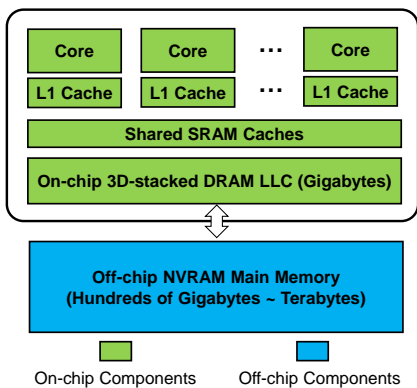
Core

Core

…

Core

L1 Cache

L1 Cache

…

L1 Cache

Shared SRAM Caches

On-chip 3D-stacked DRAM LLC (Gigabytes)

Off-chip NVRAM Main Memory
(Hundreds of Gigabytes ~ Terabytes)

On-chip Components

Off-chip Components